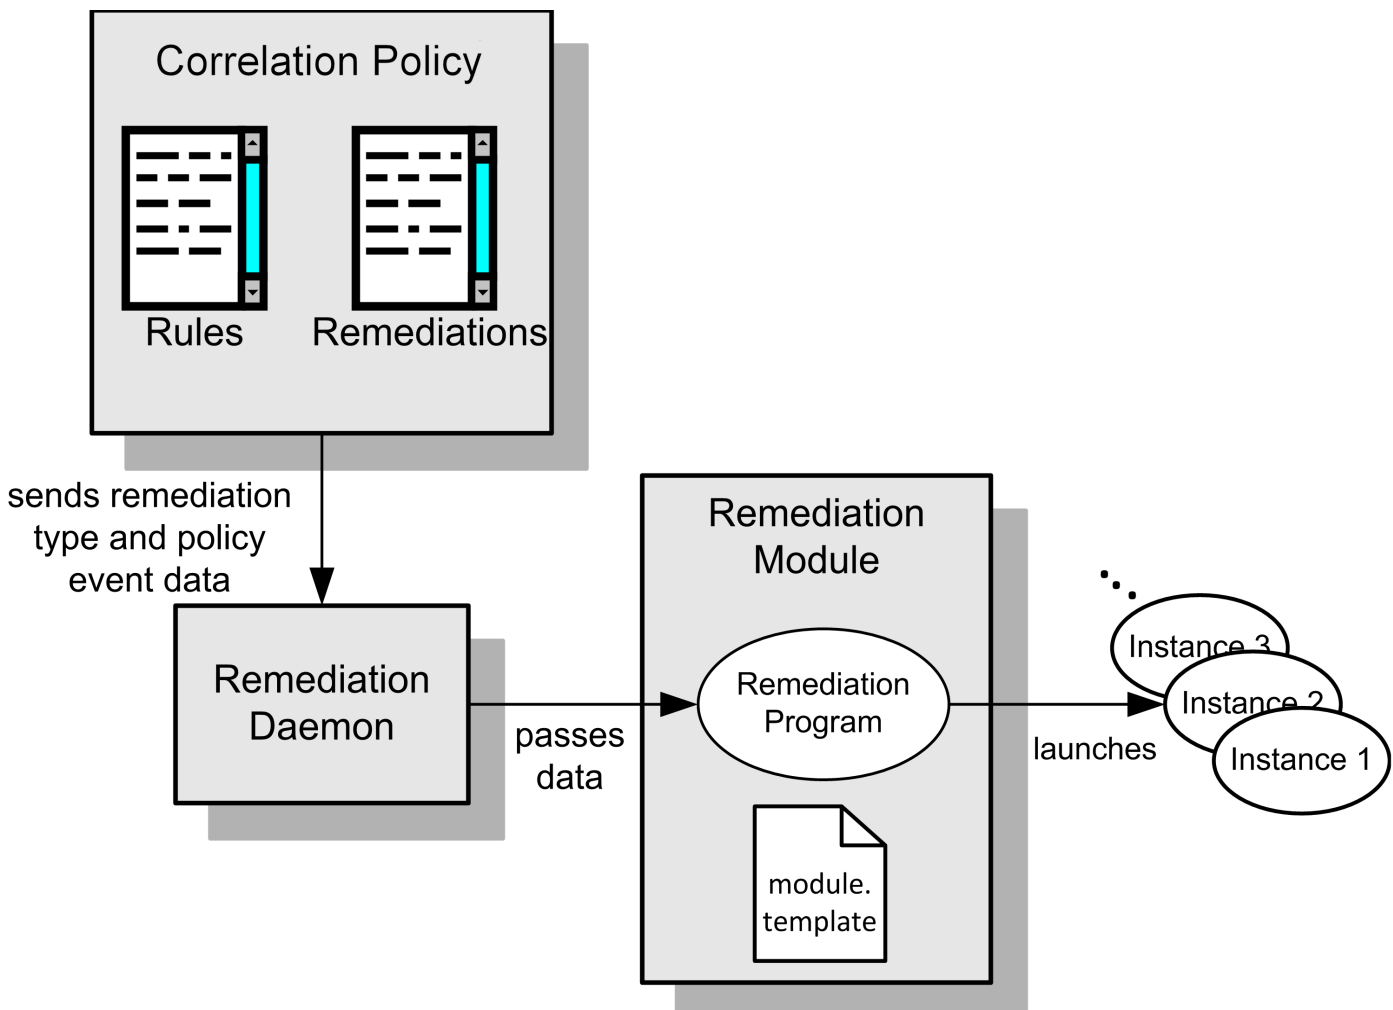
Correlation Policy

Rules

Remediations

sends remediation type and policy event data

Remediation Daemon

passes data

Remediation Module

Remediation Program

module. template

launches

...

Instance 3

Instance 2

Instance 1